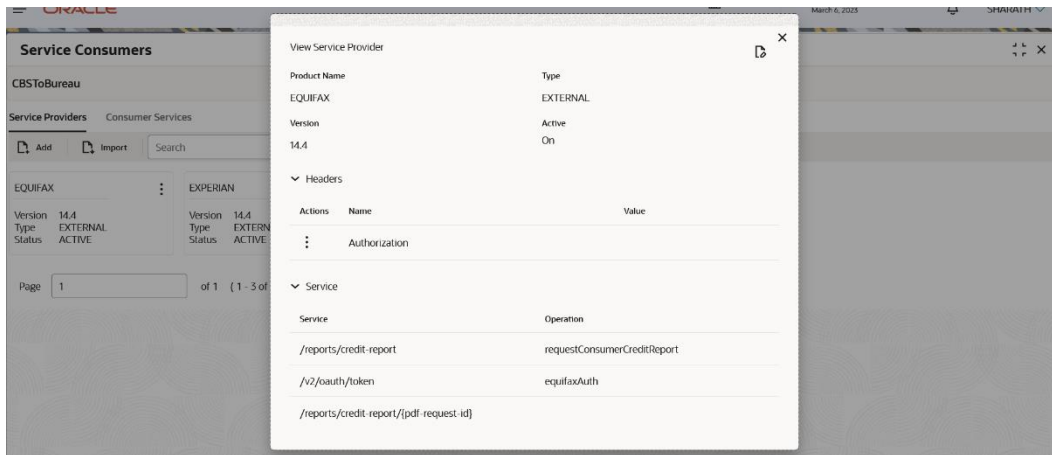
ORACLE
March 6, 2023
SHARATH

Service Consumers

CBSToBureau

Service Providers Consumer Services

Add Import Search

EQUIFAX
Version 14.4
Type EXTERNAL
Status ACTIVE

EXPERIAN
Version 14.4
Type EXTERN
Status ACTIVE

Page 1 of 1 (1 - 3 of

View Service Provider

Product Name
EQUIFAX

Type
EXTERNAL

Version
14.4

Active
On

Headers

| Actions | Name | Value |
|---|---|---|
| ⋮ | Authorization | |

Service

| Service | Operation |
|---|---|
| /reports/credit-report | requestConsumerCreditReport |
| /v2/oauth/token | equifaxAuth |
| /reports/credit-report/{pdf-request-id} | |